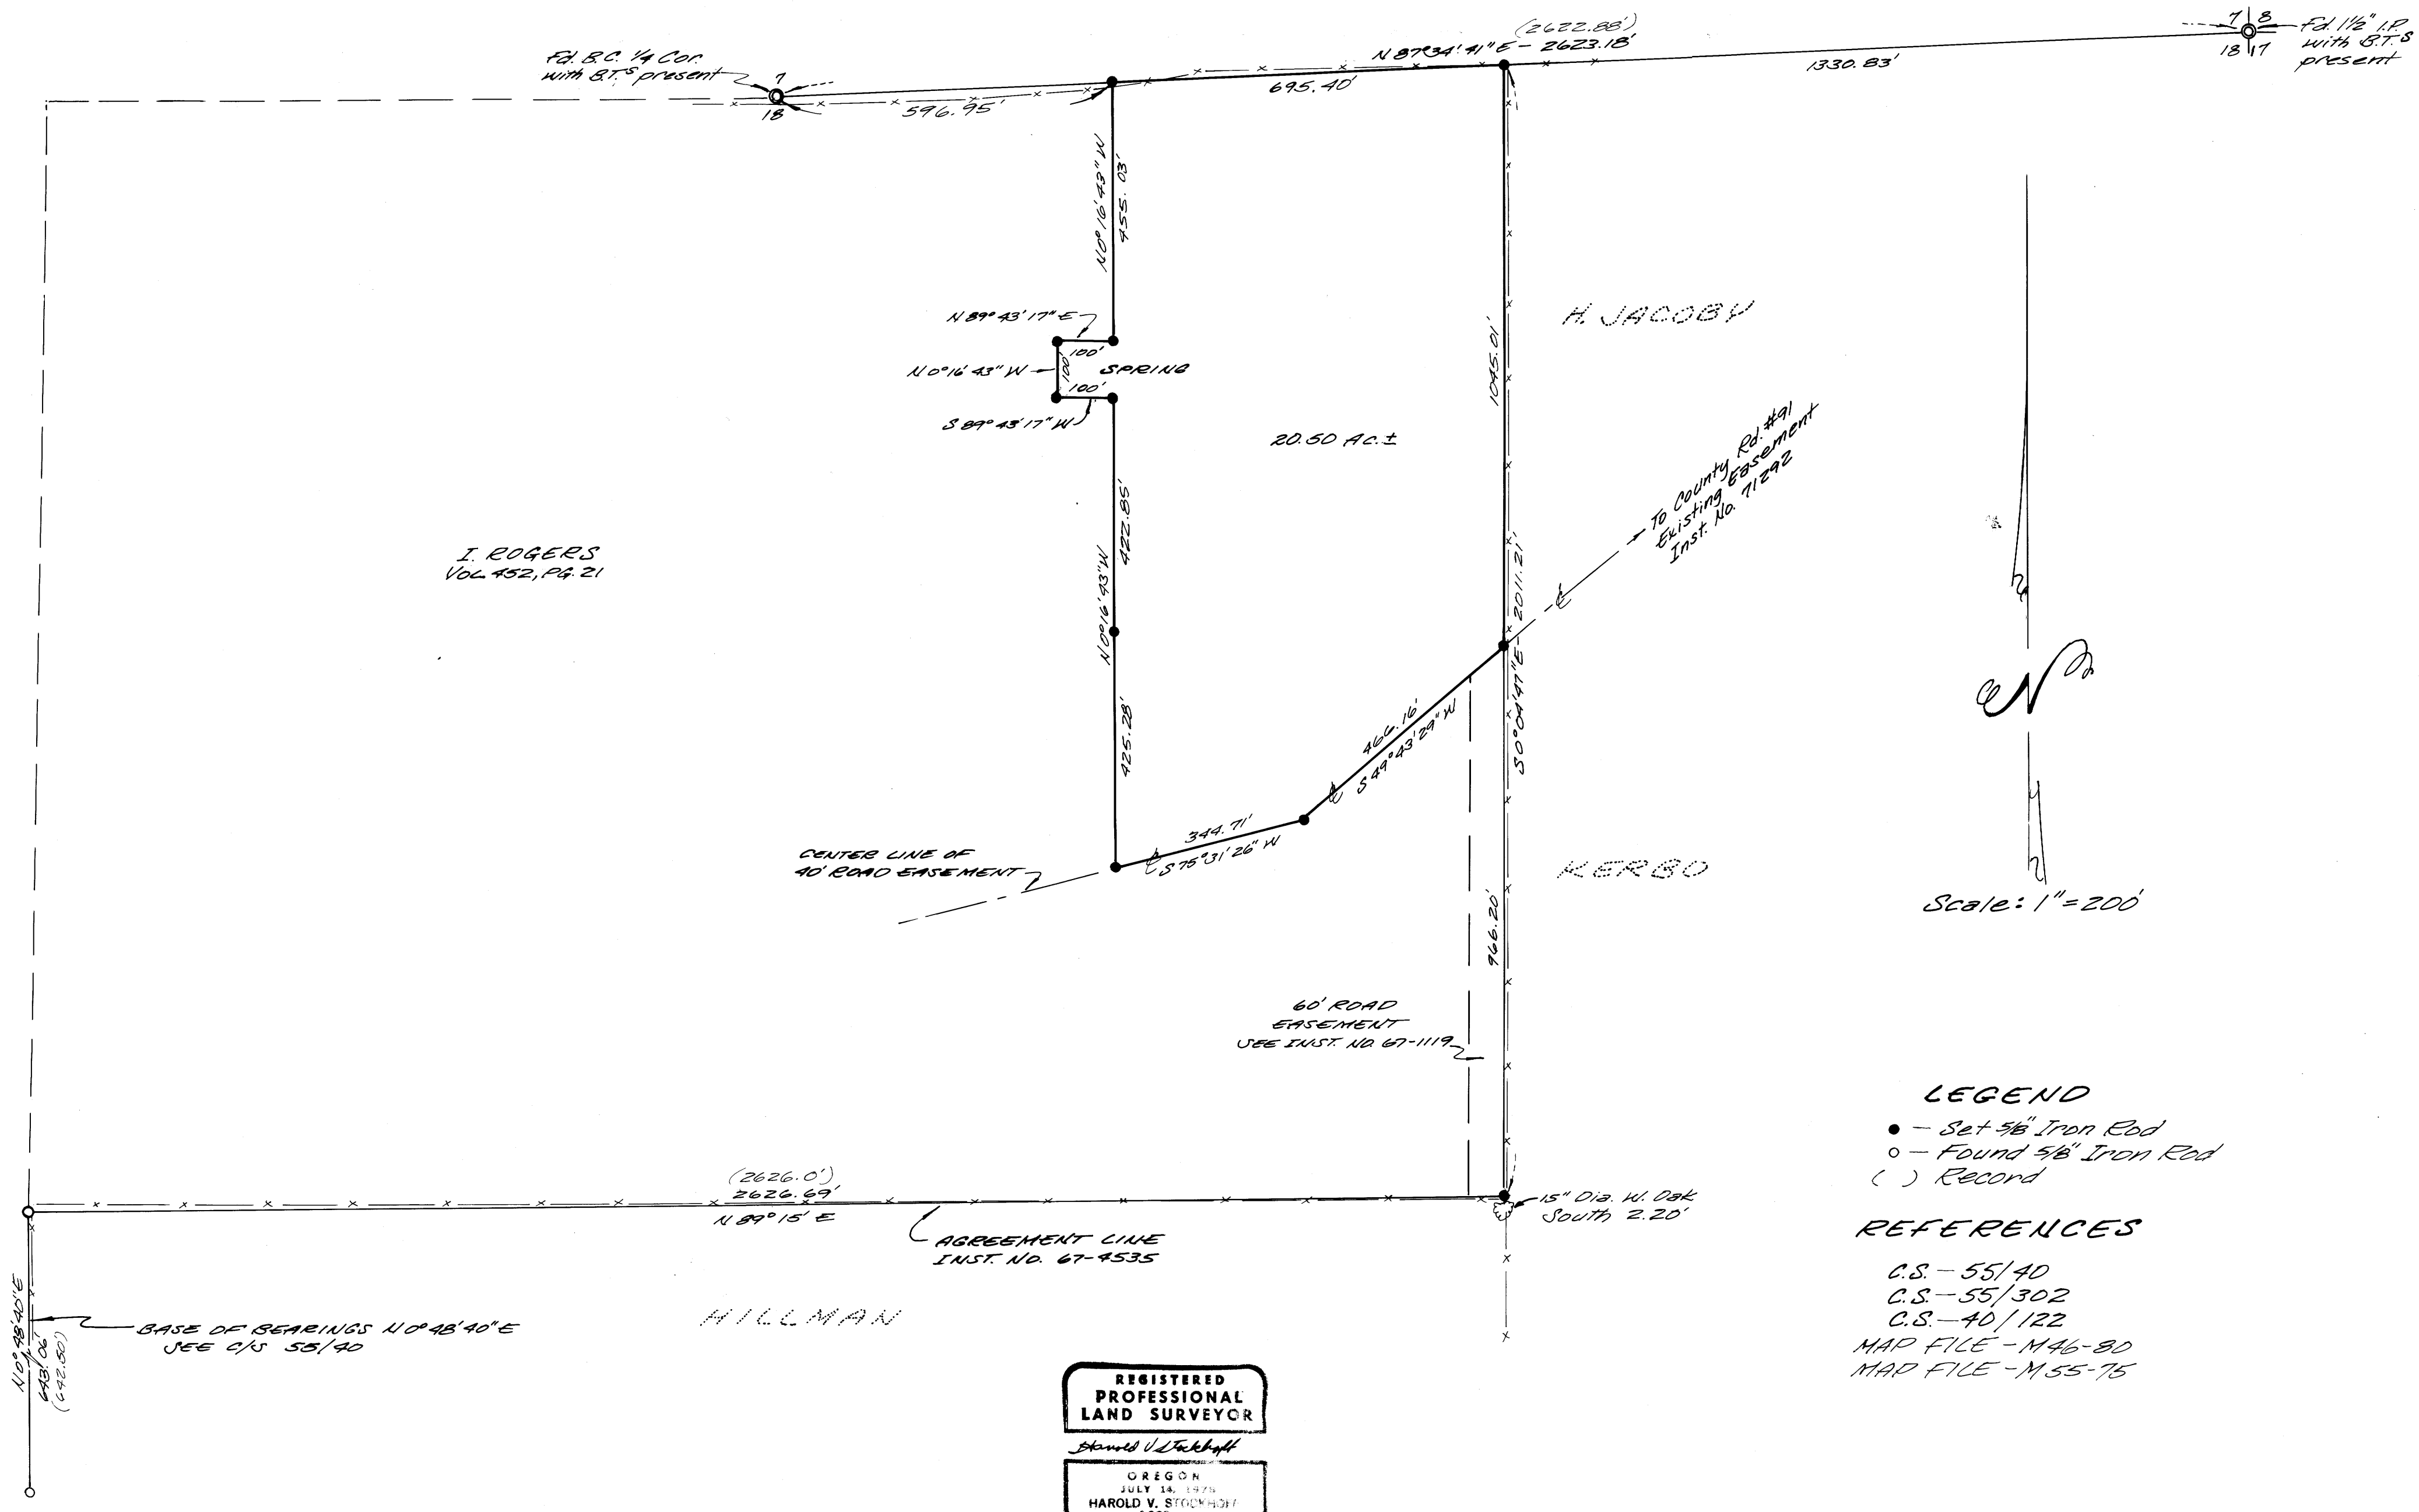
Fd. B.C. 1/4 Cor. with B.T.S present

7
18

596.95'

(2622.88')
N 87°34'41" E - 2623.18'

695.40'

1330.83'

7 8
18 17

Fd. 1½" I.P. with B.T.S present

N 0°16'43" W
455.03'

N 89°43'17" E
100'
N 0°16'43" W
100'
SPRING
100'
S 89°43'17" W

H. JACOBY

1045.01'

20.50 Ac. ±

To County Rd. #91 Existing Easement Inst. No. 71292

I. ROGERS
Vol. 452, PG. 21

N 0°16'43" W
422.85'

2011.21'

425.28'

466.16'
S 49°43'29" W

S 0°08'47" E

344.71'
S 75°31'26" W

CENTER LINE OF 40' ROAD EASEMENT

KERBO

Scale: 1" = 200'

966.20'

60' ROAD EASEMENT
SEE INST. NO. 67-1119

LEGEND
● – Set 5/8" Iron Rod
○ – Found 5/8" Iron Rod
( ) Record

(2626.0')
2626.69'
N 89°15' E

AGREEMENT LINE
INST. NO. 67-4535

15" Dia. W. Oak South 2.20'

REFERENCES
C.S. – 55/40
C.S. – 55/302
C.S. – 40/122
MAP FILE – M46-80
MAP FILE – M55-75

HILLMAN

BASE OF BEARINGS N 0°48'40" E
SEE C/S 55/40

N 0°48'40" E
643.06'
(642.50')

REGISTERED
PROFESSIONAL
LAND SURVEYOR

Harold V. Stockhoff

OREGON
JULY 14, 1978
HAROLD V. STOCKHOFF